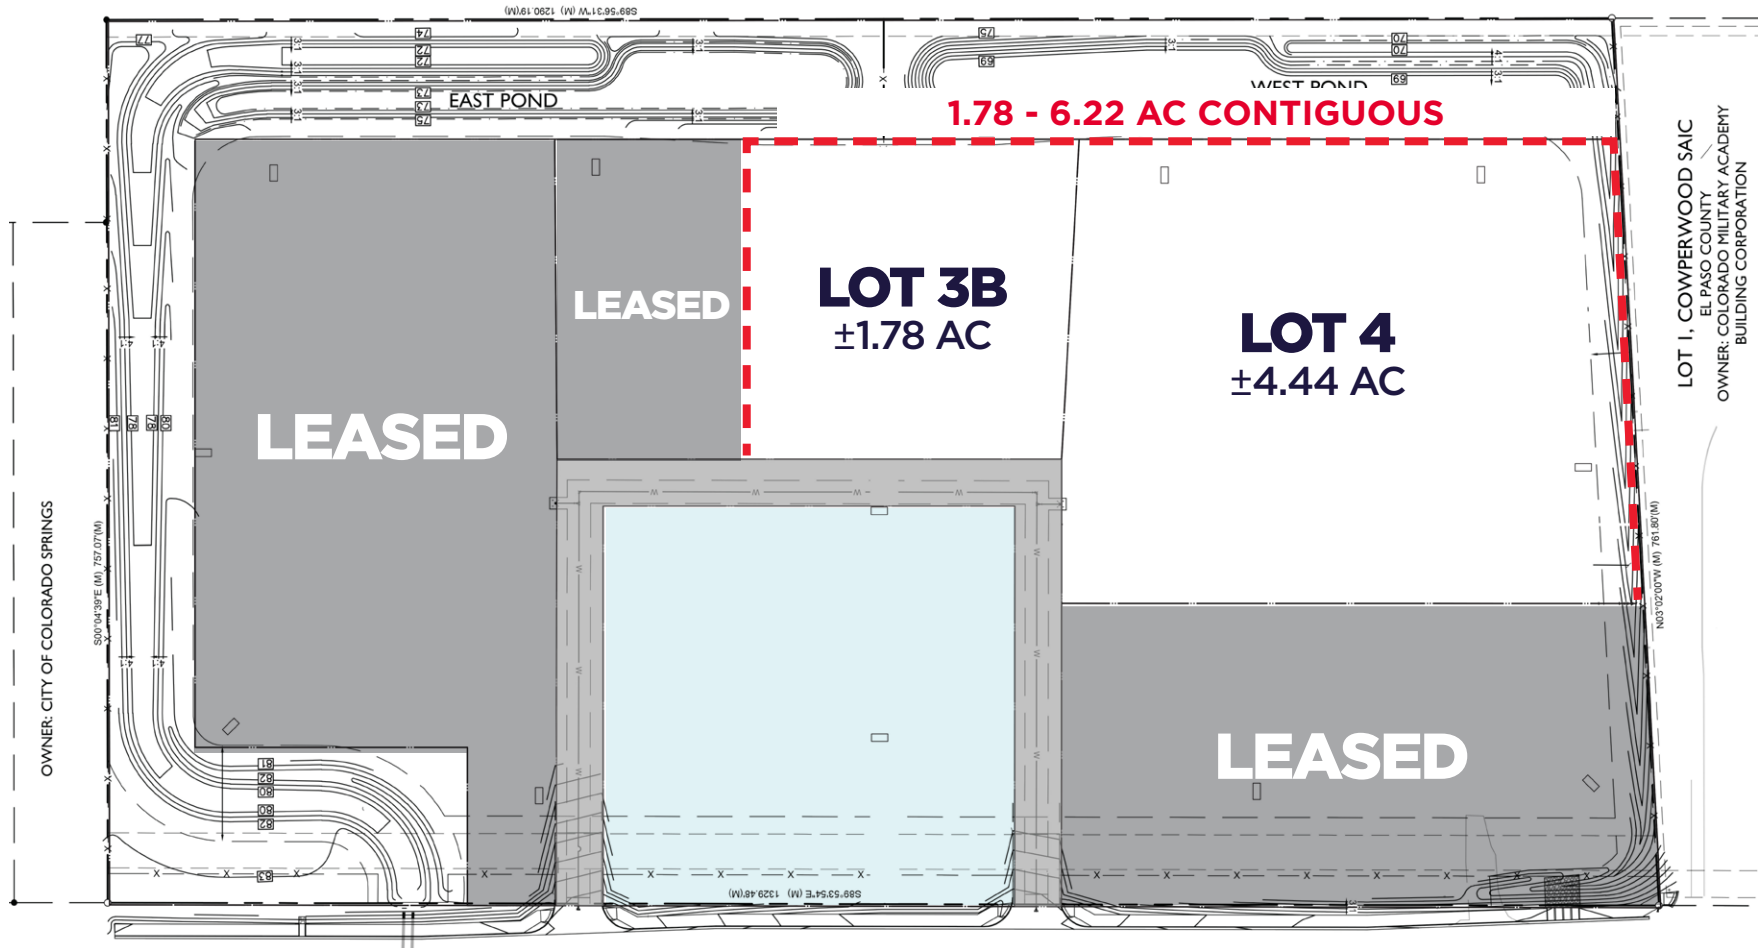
S89°56'31"W (M) 1290.19'(M)

EAST POND

WEST POND

1.78 - 6.22 AC CONTIGUOUS

LEASED

LEASED

LOT 3B
±1.78 AC

LOT 4
±4.44 AC

LEASED

OWNER: CITY OF COLORADO SPRINGS

S00°04'39"E (M) 757.07'(M)

N03°02'00"W (M) 761.80'(M)

S89°53'54"E (M) 1329.48'(M)

LOT 1, COWPERWOOD SAIC
EL PASO COUNTY
OWNER: COLORADO MILITARY ACADEMY
BUILDING CORPORATION